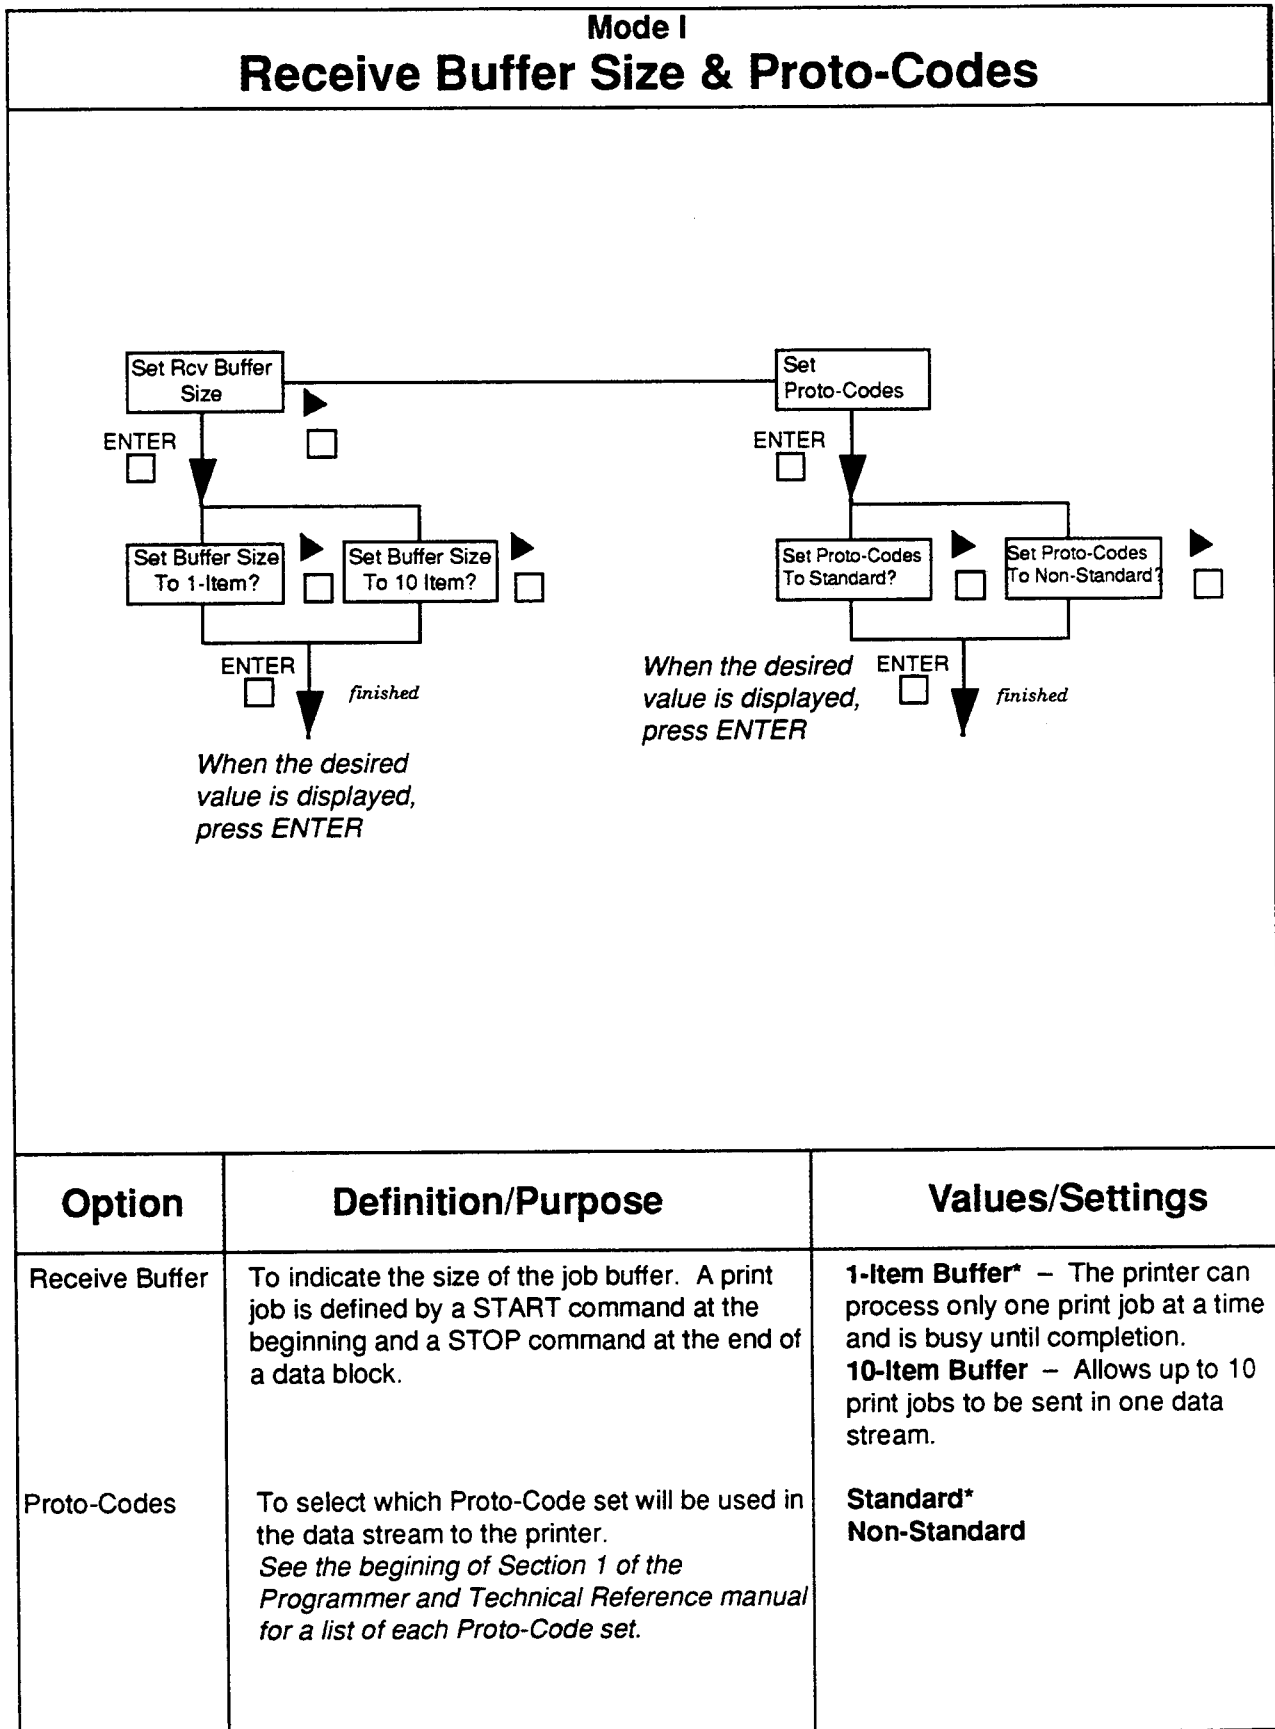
Mode I
Receive Buffer Size & Proto-Codes

Set Rcv Buffer Size

ENTER

Set Buffer Size To 1-Item?

Set Buffer Size To 10 Item?

ENTER

finished

When the desired value is displayed, press ENTER

Set Proto-Codes

ENTER

Set Proto-Codes To Standard?

Set Proto-Codes To Non-Standard?

When the desired value is displayed, press ENTER

ENTER

finished

| Option | Definition/Purpose | Values/Settings |
|---|---|---|
| Receive Buffer | To indicate the size of the job buffer. A print job is defined by a START command at the beginning and a STOP command at the end of a data block. | **1-Item Buffer*** – The printer can process only one print job at a time and is busy until completion. **10-Item Buffer** – Allows up to 10 print jobs to be sent in one data stream. |
| Proto-Codes | To select which Proto-Code set will be used in the data stream to the printer. *See the begining of Section 1 of the Programmer and Technical Reference manual for a list of each Proto-Code set.* | **Standard*** **Non-Standard** |